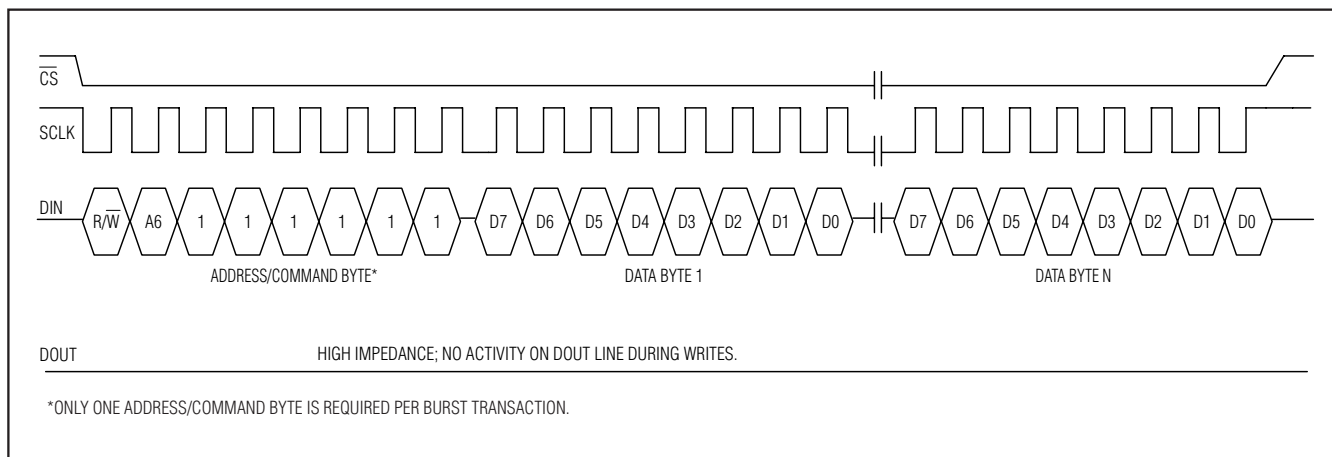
$\overline{CS}$

SCLK

DIN

$R/\overline{W}$ A6 1 1 1 1 1 1 D7 D6 D5 D4 D3 D2 D1 D0 D7 D6 D5 D4 D3 D2 D1 D0

ADDRESS/COMMAND BYTE*

DATA BYTE 1

DATA BYTE N

DOUT

HIGH IMPEDANCE; NO ACTIVITY ON DOUT LINE DURING WRITES.

*ONLY ONE ADDRESS/COMMAND BYTE IS REQUIRED PER BURST TRANSACTION.